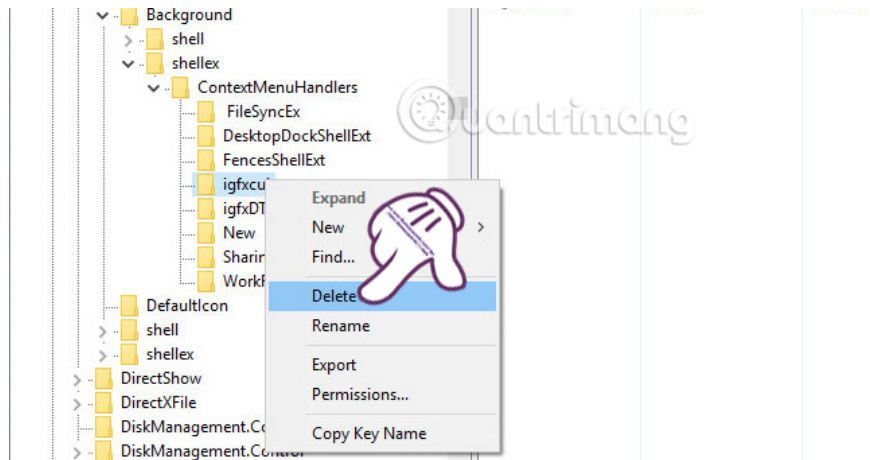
Background
shell
shellex
ContextMenuHandlers
FileSyncEx
DesktopDockShellExt
FencesShellExt
igfxcui
igfxDT
New
Sharin
WorkF
DefaultIcon
shell
shellex
DirectShow
DirectXFile
DiskManagement.Co
DiskManagement.Control

Expand
New
Find...
Delete
Rename
Export
Permissions...
Copy Key Name

Quantrimang